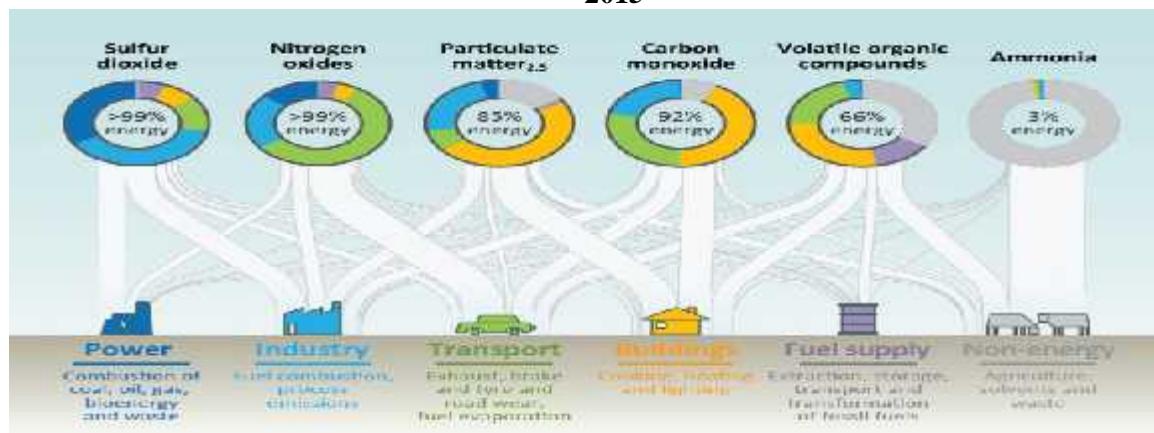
2015

Sulfur dioxide
>99% energy

Nitrogen oxides
>99% energy

Particulate matter$_{2.5}$
85% energy

Carbon monoxide
92% energy

Volatile organic compounds
66% energy

Ammonia
3% energy

Power
Combustion of coal, oil, gas, bioenergy and waste

Industry
Fuel combustion, process emissions

Transport
Exhaust, brake and tyre and road wear, fuel evaporation

Buildings
Cooking, heating and lighting

Fuel supply
Extraction, storage, transport and transformation of fossil fuels

Non-energy
Agriculture, solvents and waste